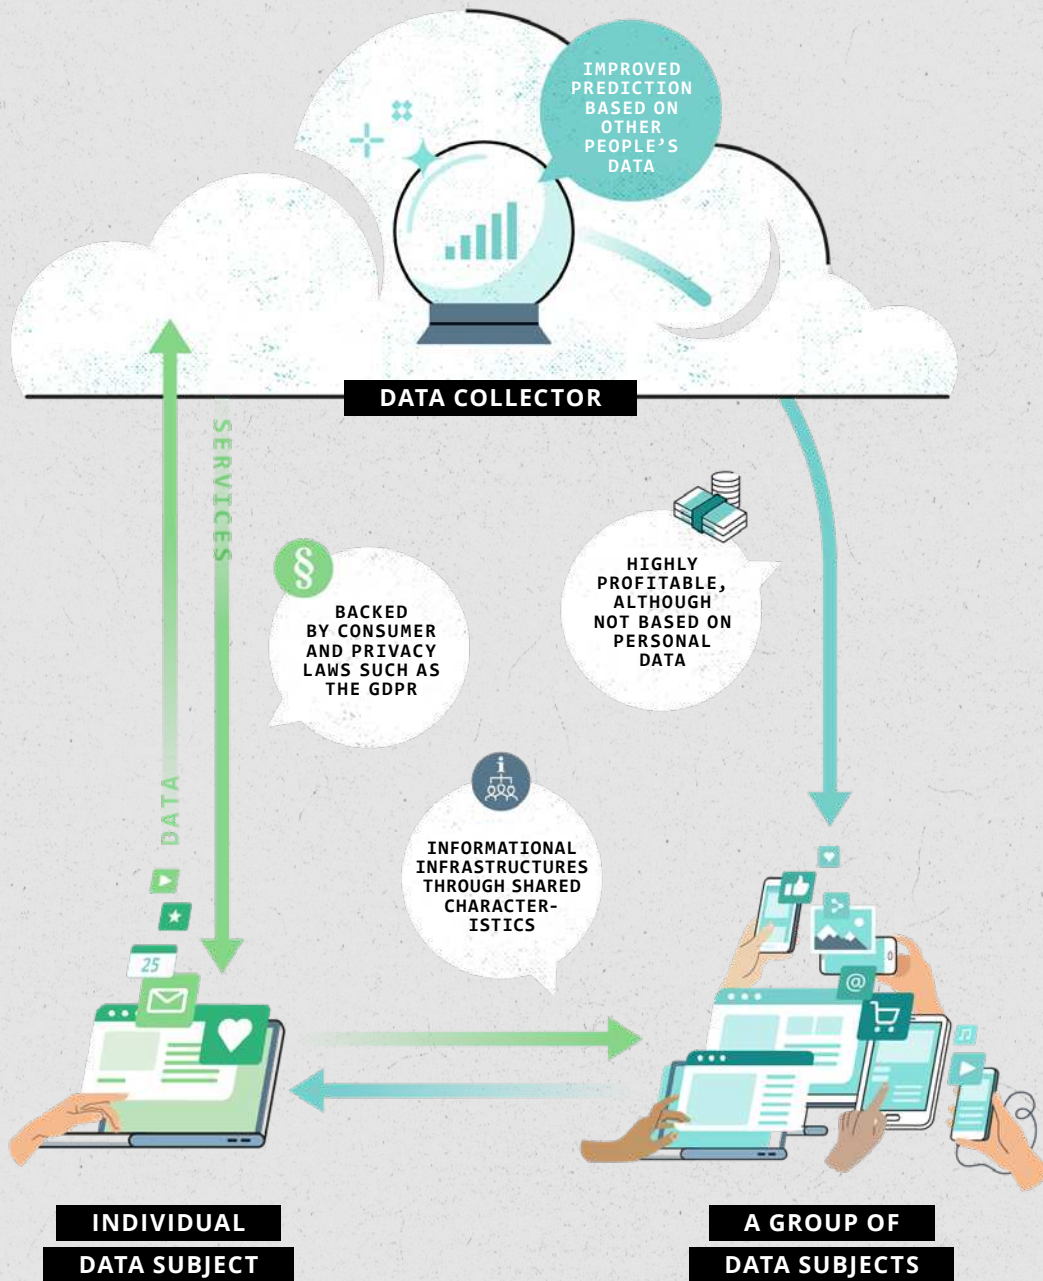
IMPROVED PREDICTION BASED ON OTHER PEOPLE'S DATA

DATA COLLECTOR

SERVICES

DATA

§

BACKED BY CONSUMER AND PRIVACY LAWS SUCH AS THE GDPR

HIGHLY PROFITABLE, ALTHOUGH NOT BASED ON PERSONAL DATA

INFORMATIONAL INFRASTRUCTURES THROUGH SHARED CHARACTERISTICS

25

@

INDIVIDUAL DATA SUBJECT

A GROUP OF DATA SUBJECTS